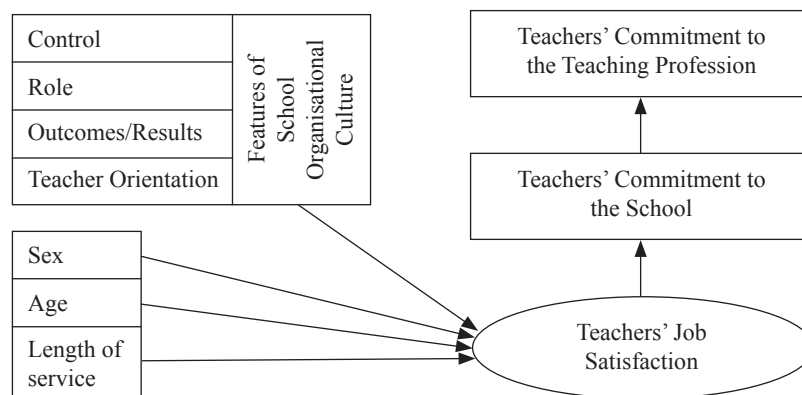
Control

Role

Outcomes/Results

Teacher Orientation

Features of School Organisational Culture

Sex

Age

Length of service

Teachers' Commitment to the Teaching Profession

Teachers' Commitment to the School

Teachers' Job Satisfaction